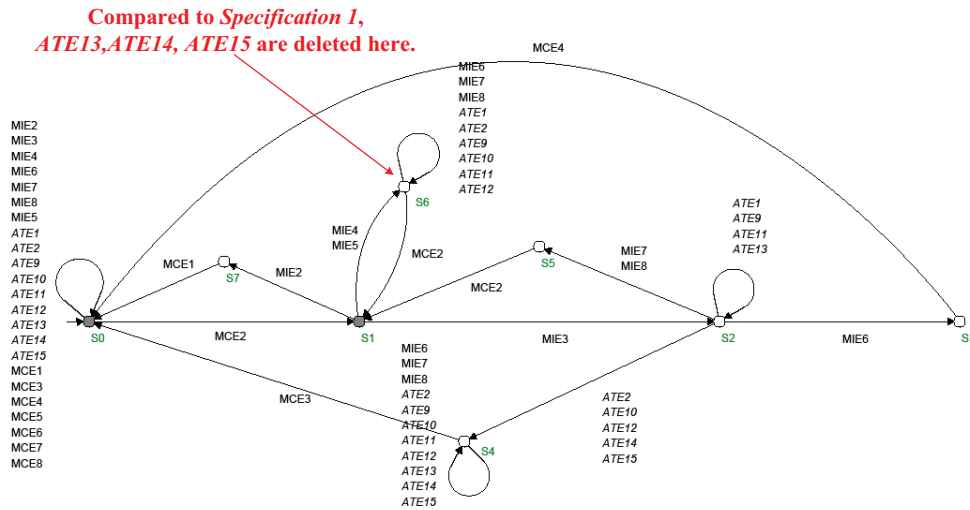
Compared to *Specification 1*, *ATE13*,*ATE14*, *ATE15* are deleted here.

MCE4

MIE6
MIE7
MIE8
ATE1
ATE2
ATE9
ATE10
ATE11
ATE12

MIE2
MIE3
MIE4
MIE6
MIE7
MIE8
MIE5
ATE1
ATE2
ATE9
ATE10
ATE11
ATE12
ATE13
ATE14
ATE15
MCE1
MCE3
MCE4
MCE5
MCE6
MCE7
MCE8

S6

ATE1
ATE9
ATE11
ATE13

MIE4
MIE5

MCE2

MCE1

S7

MIE2

S5

MIE7
MIE8

MCE2

S0

MCE2

S1

MIE3

S2

MIE6

S

MIE6
MIE7
MIE8
ATE2
ATE9
ATE10
ATE11
ATE12
ATE13
ATE14
ATE15

MCE3

ATE2
ATE10
ATE12
ATE14
ATE15

S4